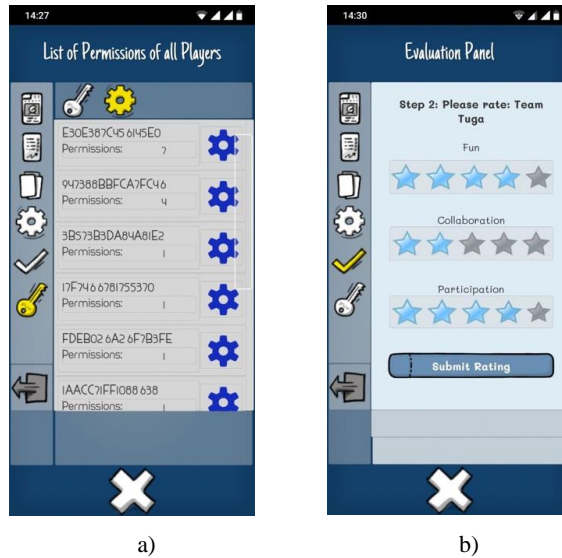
14:27

List of Permissions of all Players

E30E387C45 6145E0
Permissions: 7

947388BBFCA7FC46
Permissions: 4

3B573B3DA84A81E2
Permissions: 1

17F746 6781755370
Permissions: 1

FDEB02 6A2 6F7B3FE
Permissions: 1

1AACC71FF1088 638
Permissions:

14:30

Evaluation Panel

Step 2: Please rate: Team Tuga

Fun

Collaboration

Participation

Submit Rating

a)

b)